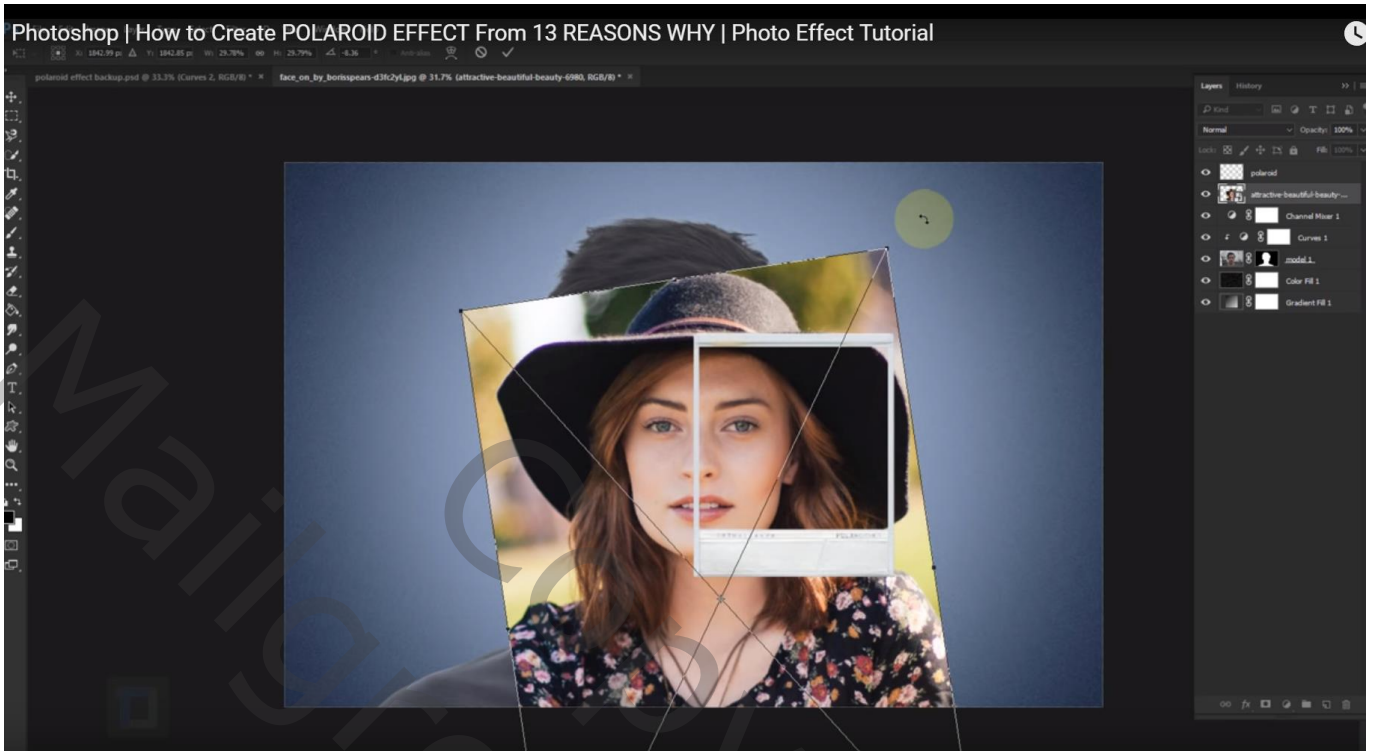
Photoshop | How to Create POLAROID EFFECT From 13 REASONS WHY | Photo Effect Tutorial

X: 1842.99 px Y: 1842.85 px W: 29.78% H: 29.79% ∠ -8.36 ° Anti-alias

polaroid effect backup.psd @ 33.3% (Curves 2, RGB/8) * ×
face_on_by_borisspears-d3fc2yl.jpg @ 31.7% (attractive-beautiful-beauty-6980, RGB/8) * ×

Layers History
Kind
Normal Opacity: 100%
Lock: Fill: 100%
polaroid
attractive-beautiful-beauty-...
Channel Mixer 1
Curves 1
model 1
Color Fill 1
Gradient Fill 1

POLAROID